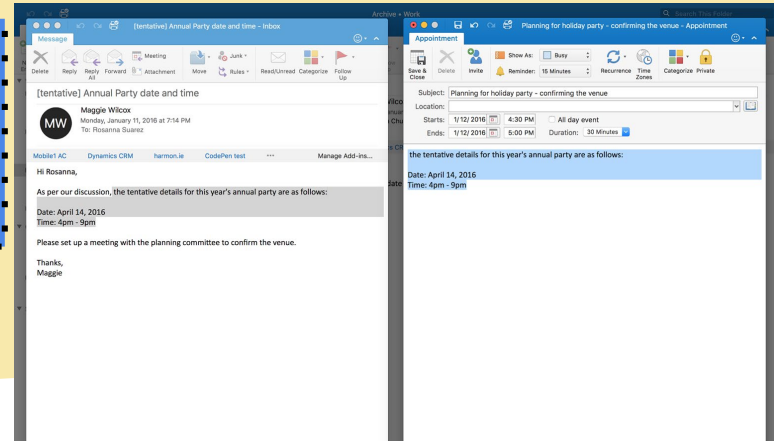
Archive • Work

Search This Folder

[tentative] Annual Party date and time - Inbox

Message

Delete Reply Reply All Forward Meeting Attachment Move Junk Rules Read/Unread Categorize Follow Up

[tentative] Annual Party date and time

MW

Maggie Wilcox
Monday, January 11, 2016 at 7:14 PM
To: Rosanna Suarez

Mobile1 AC Dynamics CRM harmon.ie CodePen test ••• Manage Add-ins...

Hi Rosanna,

As per our discussion, the tentative details for this year's annual party are as follows:

Date: April 14, 2016
Time: 4pm - 9pm

Please set up a meeting with the planning committee to confirm the venue.

Thanks,
Maggie

Planning for holiday party - confirming the venue - Appointment

Appointment

Save & Close Delete Invite Show As: Busy Reminder: 15 Minutes Recurrence Time Zones Categorize Private

Subject: Planning for holiday party - confirming the venue
Location:
Starts: 1/12/2016 4:30 PM All day event
Ends: 1/12/2016 5:00 PM Duration: 30 Minutes

the tentative details for this year's annual party are as follows:

Date: April 14, 2016
Time: 4pm - 9pm